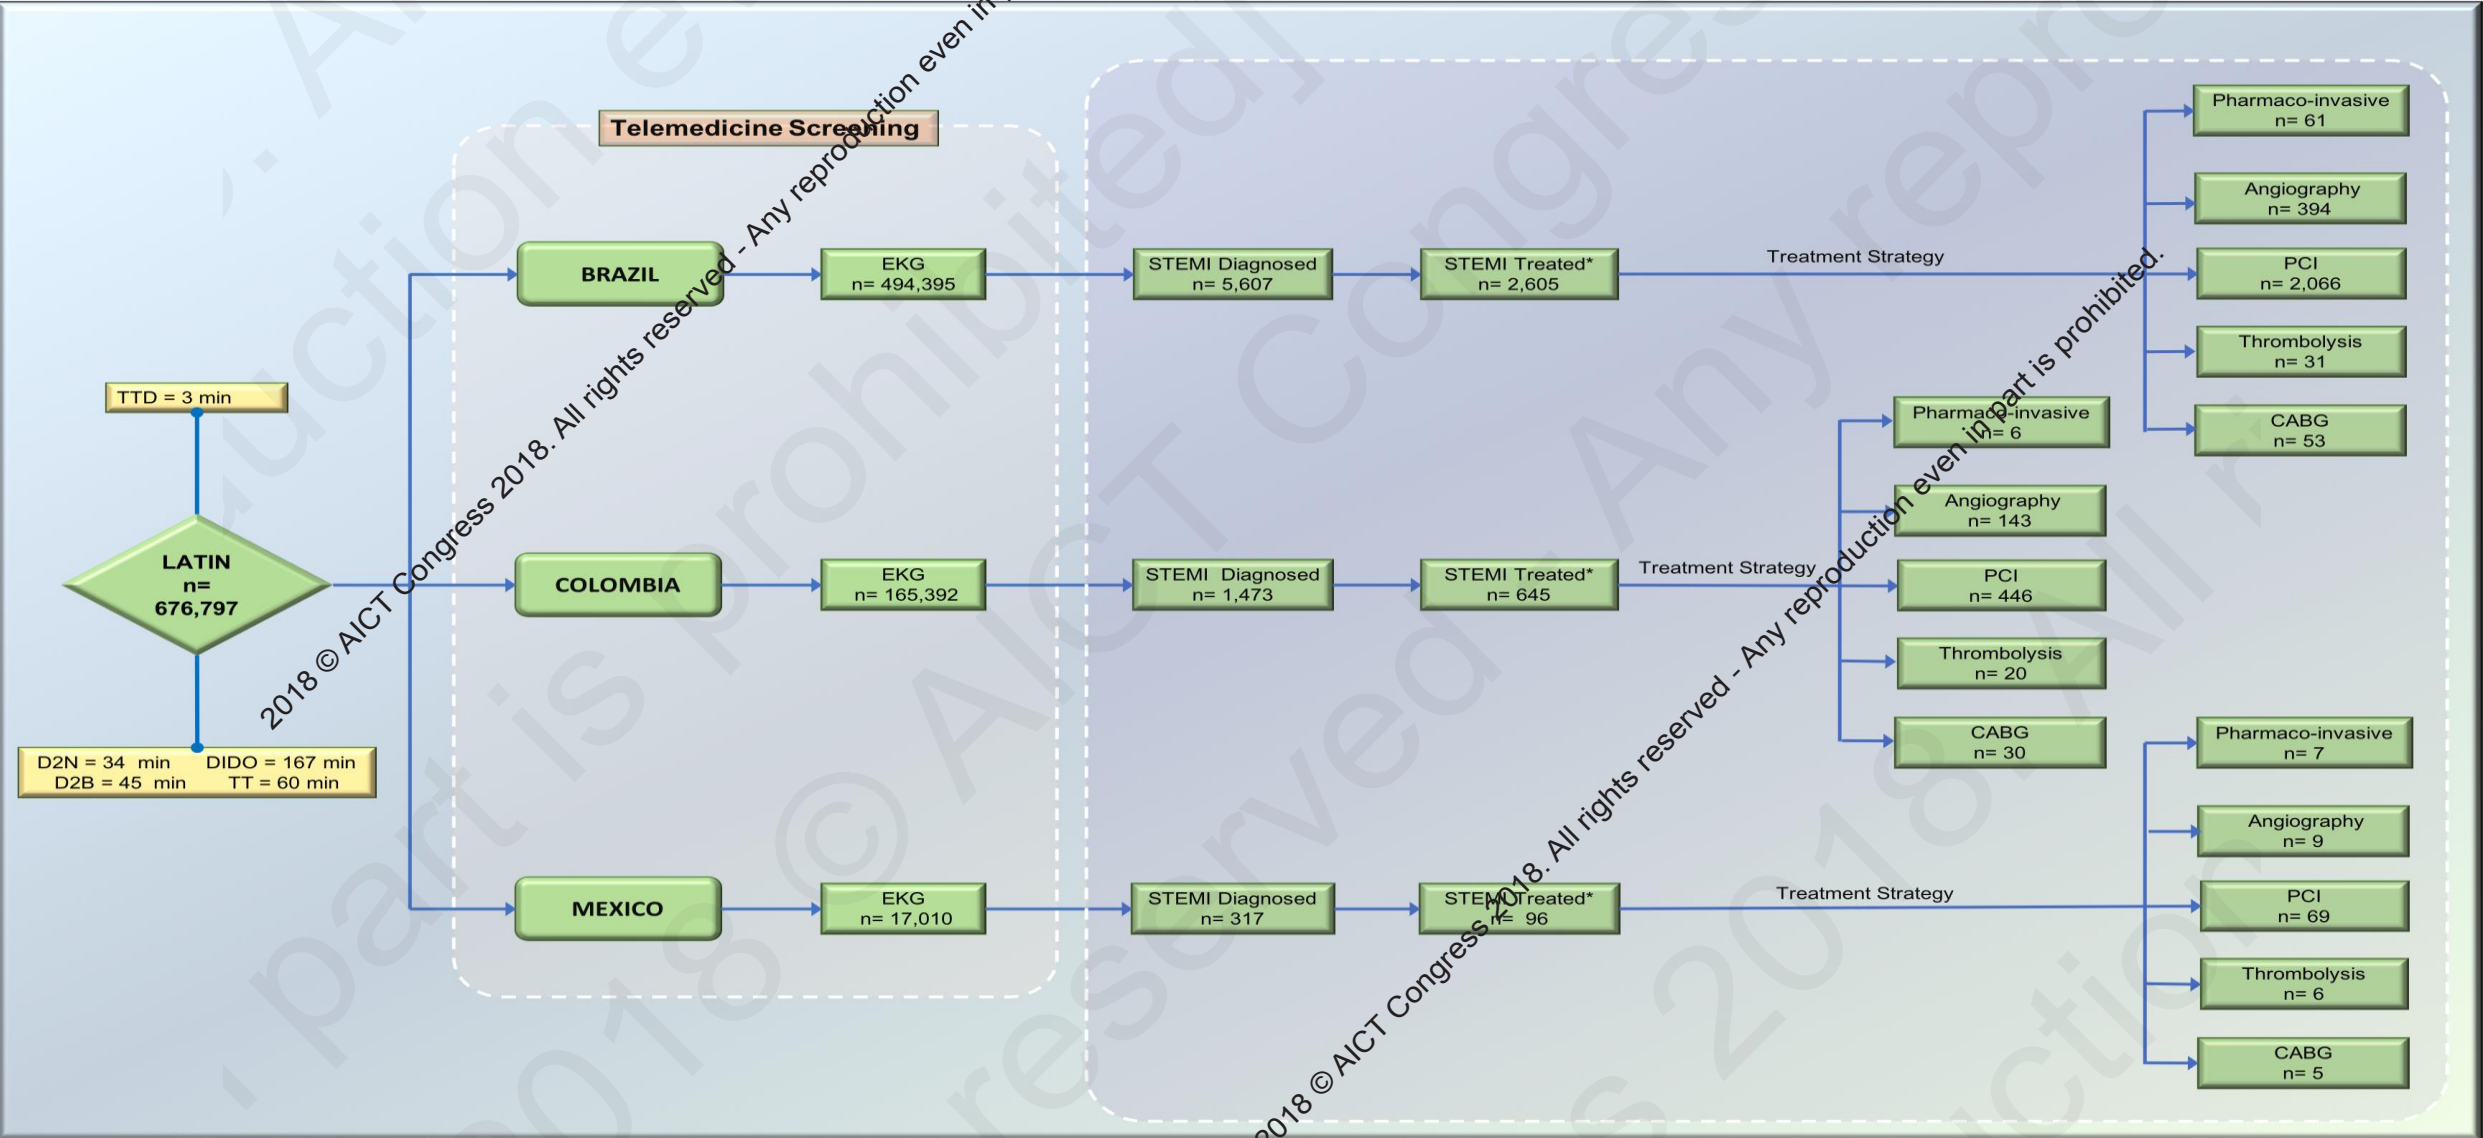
Telemedicine Screening

TTD = 3 min

LATIN
n=
676,797

D2N = 34 min DIDO = 167 min
D2B = 45 min TT = 60 min

BRAZIL

EKG
n= 494,395

STEMI Diagnosed
n= 5,607

STEMI Treated*
n= 2,605

Treatment Strategy

Pharmaco-invasive
n= 61

Angiography
n= 394

PCI
n= 2,066

Thrombolysis
n= 31

CABG
n= 53

COLOMBIA

EKG
n= 165,392

STEMI Diagnosed
n= 1,473

STEMI Treated*
n= 645

Treatment Strategy

Pharmaco-invasive
n= 6

Angiography
n= 143

PCI
n= 446

Thrombolysis
n= 20

CABG
n= 30

MEXICO

EKG
n= 17,010

STEMI Diagnosed
n= 317

STEMI Treated*
n= 96

Treatment Strategy

Pharmaco-invasive
n= 7

Angiography
n= 9

PCI
n= 69

Thrombolysis
n= 6

CABG
n= 5

2018 © AICT Congress 2018. All rights reserved - Any reproduction even in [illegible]

2018 © AICT Congress 2018. All rights reserved - Any reproduction even in part is prohibited.